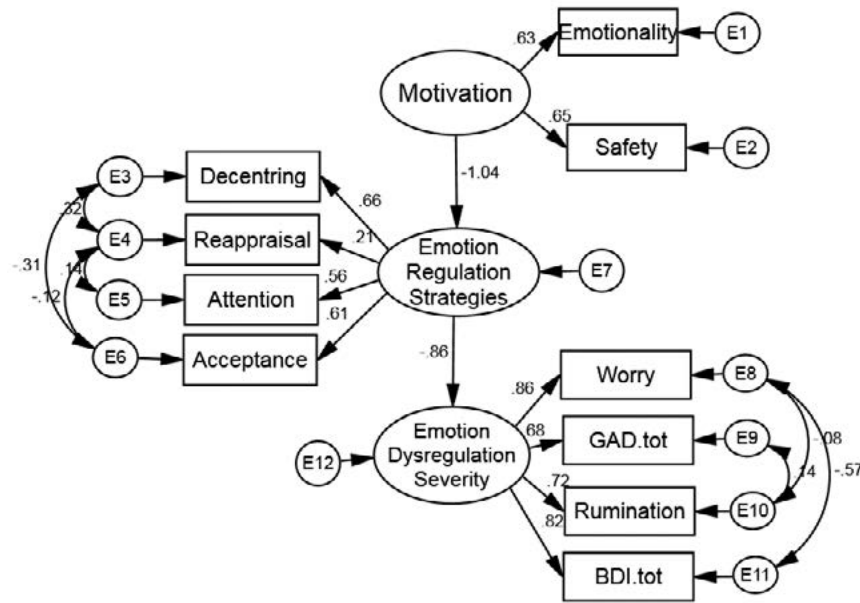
Motivation
.63
Emotionality
E1
.65
Safety
E2
-1.04
E3
Decentring
.66
.32
E4
Reappraisal
.21
Emotion Regulation Strategies
E7
-.31
.14
-.12
E5
Attention
.56
.61
E6
Acceptance
-.86
.86
Worry
E8
.68
Emotion Dysregulation Severity
GAD.tot
E9
-.08
E12
.72
.14
-.57
Rumination
E10
.82
BDI.tot
E11